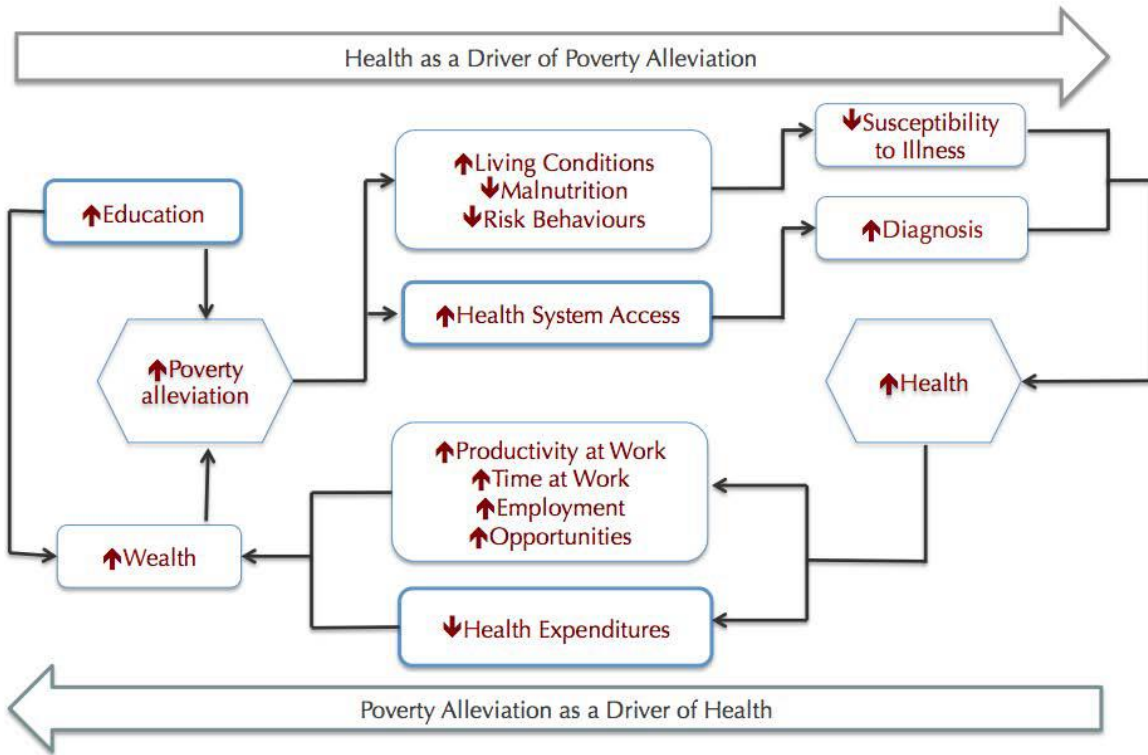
Health as a Driver of Poverty Alleviation

↑Education

↑Poverty alleviation

↑Living Conditions
↓Malnutrition
↓Risk Behaviours

↑Health System Access

↓Susceptibility to Illness

↑Diagnosis

↑Health

↑Productivity at Work
↑Time at Work
↑Employment
↑Opportunities

↓Health Expenditures

↑Wealth

Poverty Alleviation as a Driver of Health